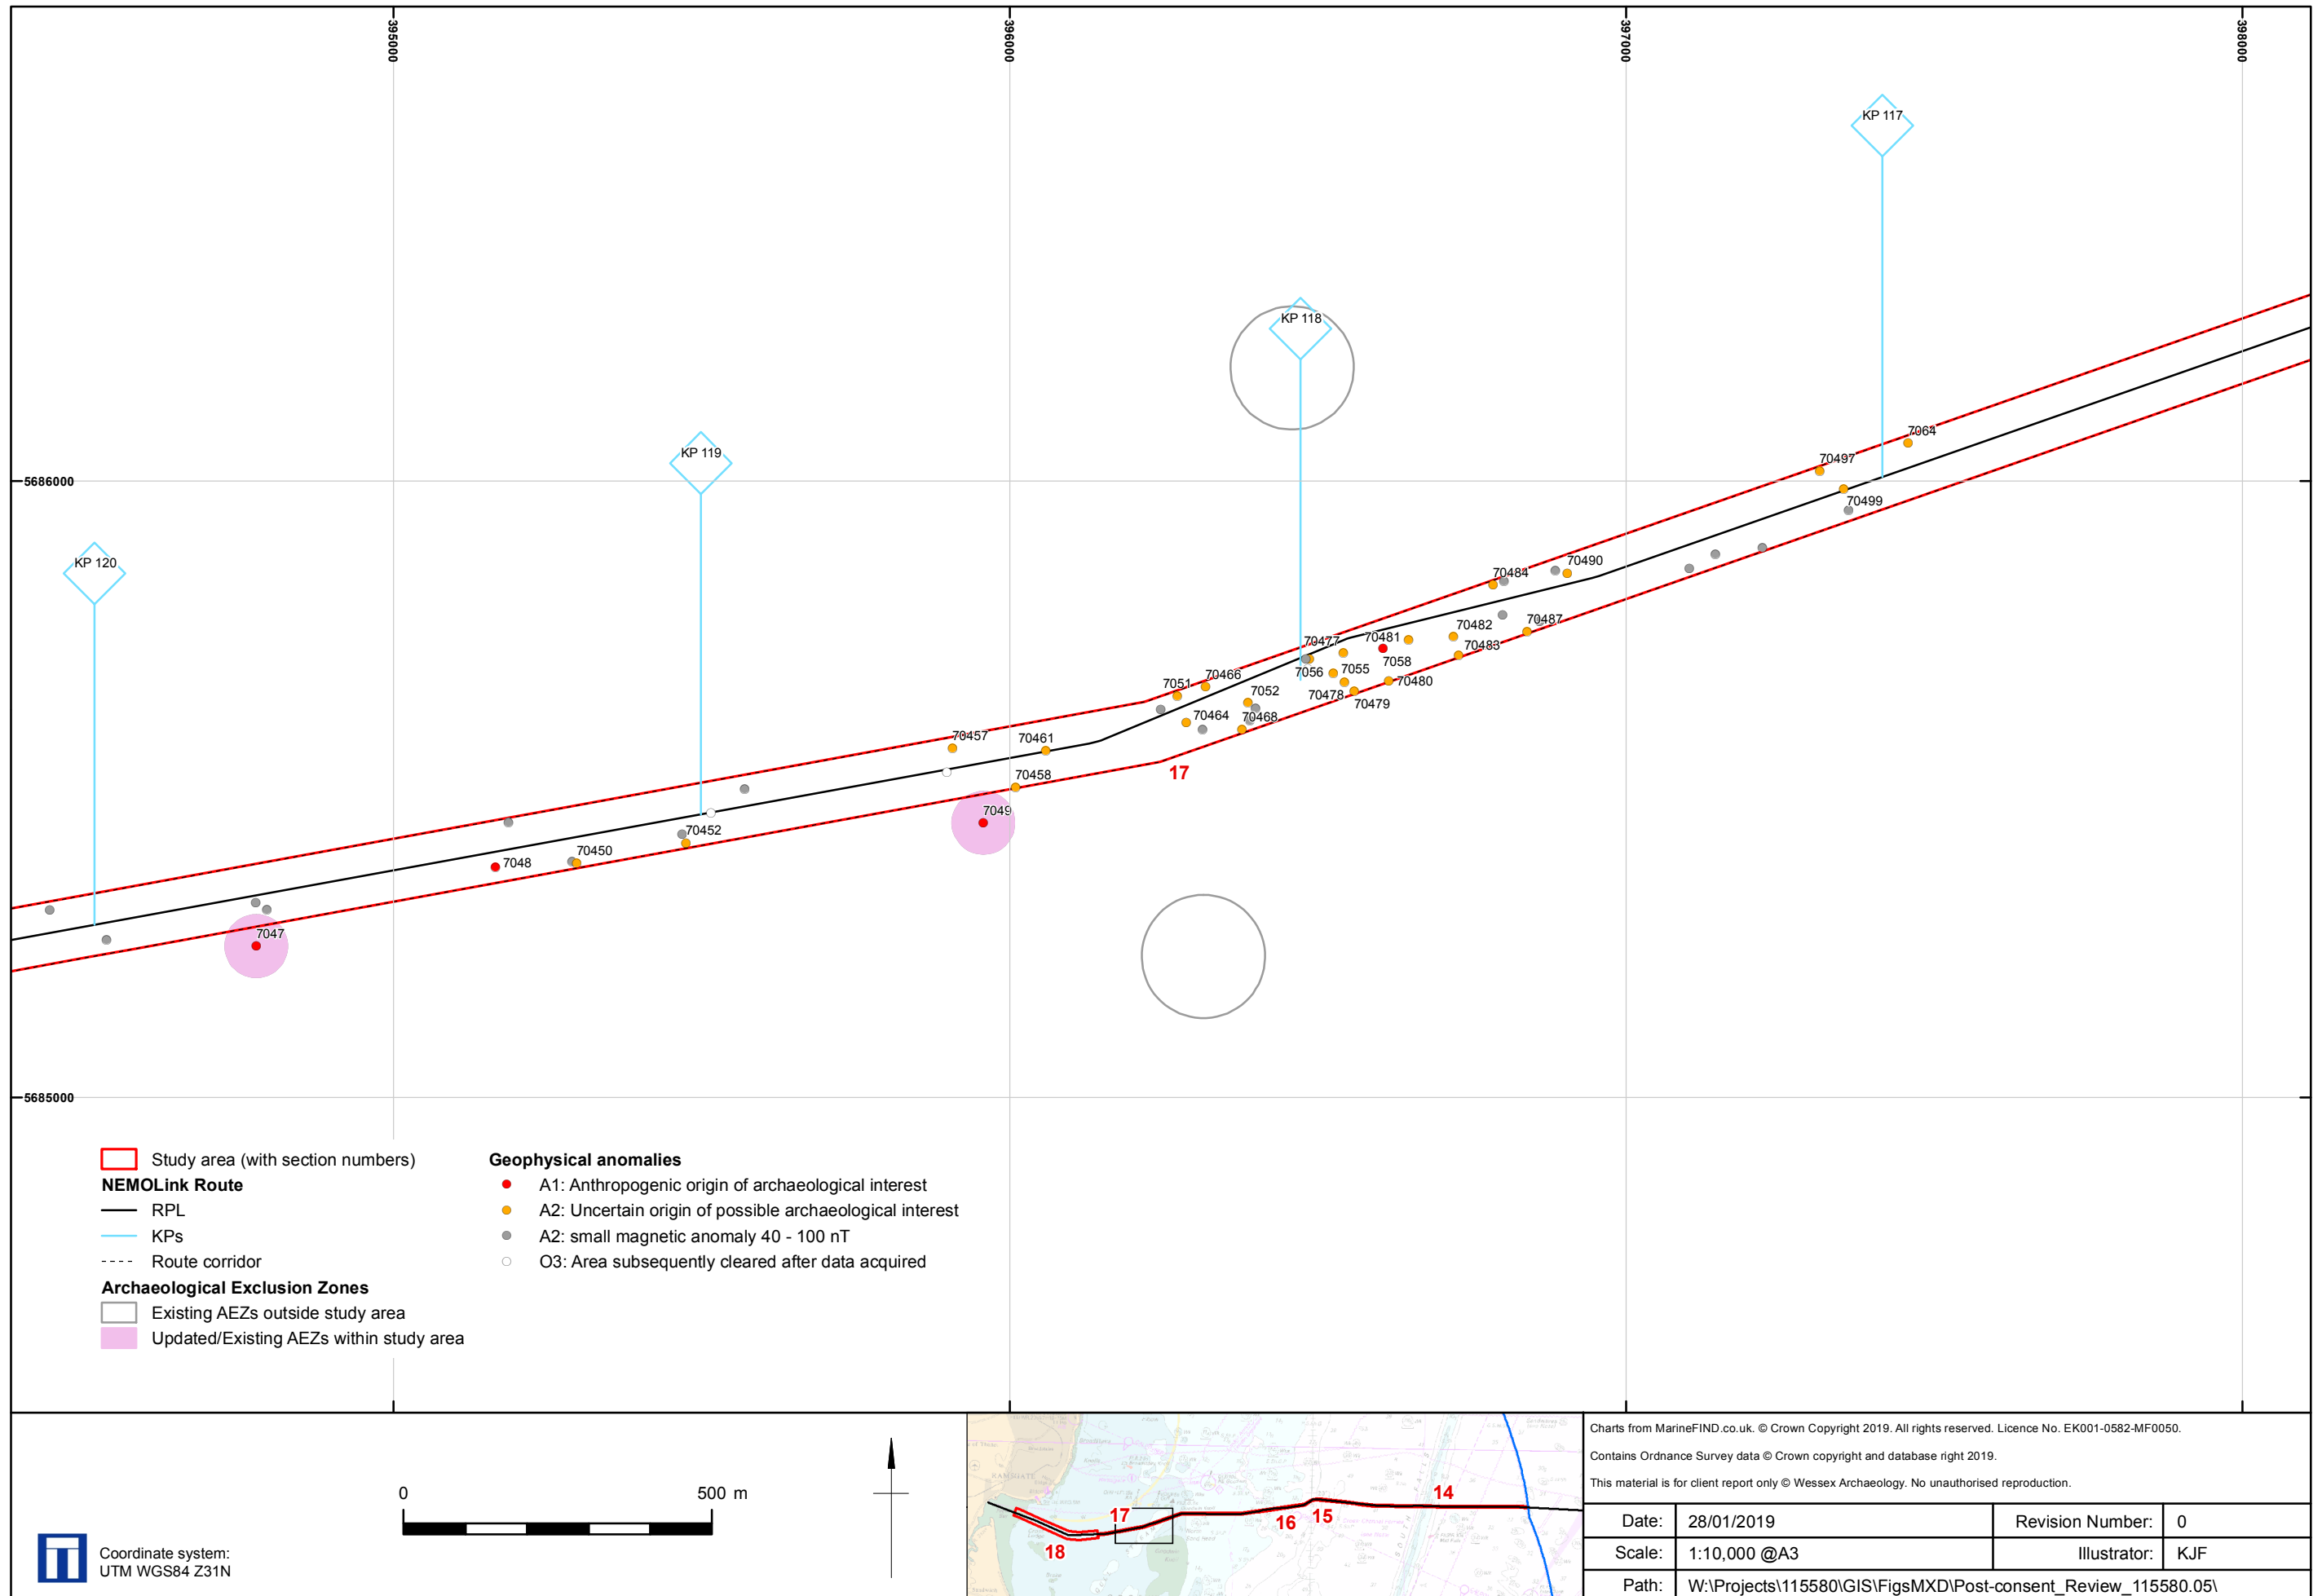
395000
396000
397000
398000
5686000
5685000

KP 117
KP 118
KP 119
KP 120

7064
70497
70499
70490
70484
70487
70482
70483
70481
70477
7058
7055
7056
70480
70478
70479
70466
7051
7052
70464
70468
70457
70461
70458
17
7049
70452
70450
7048
7047

Study area (with section numbers)
NEMOLink Route
RPL
KPs
Route corridor
Archaeological Exclusion Zones
Existing AEZs outside study area
Updated/Existing AEZs within study area

Geophysical anomalies
A1: Anthropogenic origin of archaeological interest
A2: Uncertain origin of possible archaeological interest
A2: small magnetic anomaly 40 - 100 nT
O3: Area subsequently cleared after data acquired

Coordinate system:
UTM WGS84 Z31N

0
500 m

17
16
15
14
18

Charts from MarineFIND.co.uk. © Crown Copyright 2019. All rights reserved. Licence No. EK001-0582-MF0050.
Contains Ordnance Survey data © Crown copyright and database right 2019.
This material is for client report only © Wessex Archaeology. No unauthorised reproduction.

| Date: | 28/01/2019 | Revision Number: | 0 |
|---|---|---|---|
| Scale: | 1:10,000 @A3 | Illustrator: | KJF |
| Path: | W:\Projects\115580\GIS\FigsMXD\Post-consent_Review_115580.05\ | | |